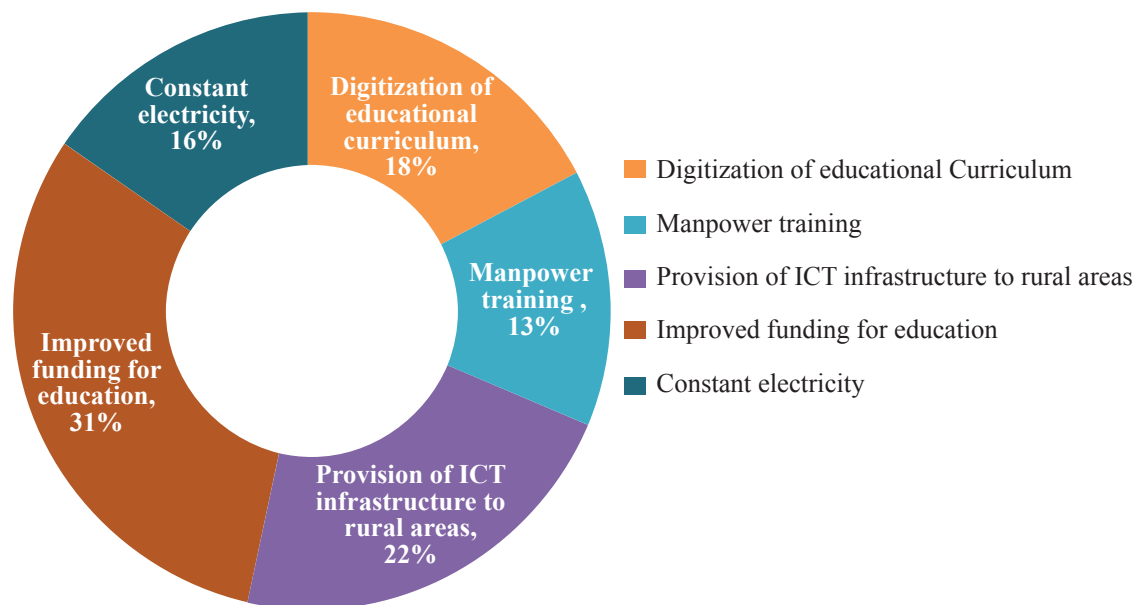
Constant electricity, 16%

Digitization of educational curriculum, 18%

Manpower training , 13%

Provision of ICT infrastructure to rural areas, 22%

Improved funding for education, 31%

Digitization of educational Curriculum
Manpower training
Provision of ICT infrastructure to rural areas
Improved funding for education
Constant electricity